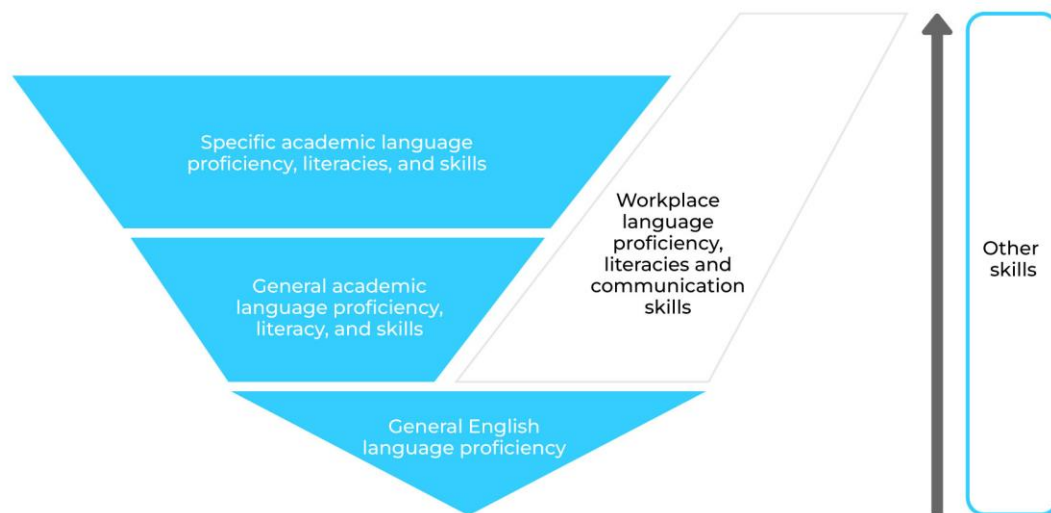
Specific academic language proficiency, literacies, and skills

General academic language proficiency, literacy, and skills

General English language proficiency

Workplace language proficiency, literacies and communication skills

Other skills